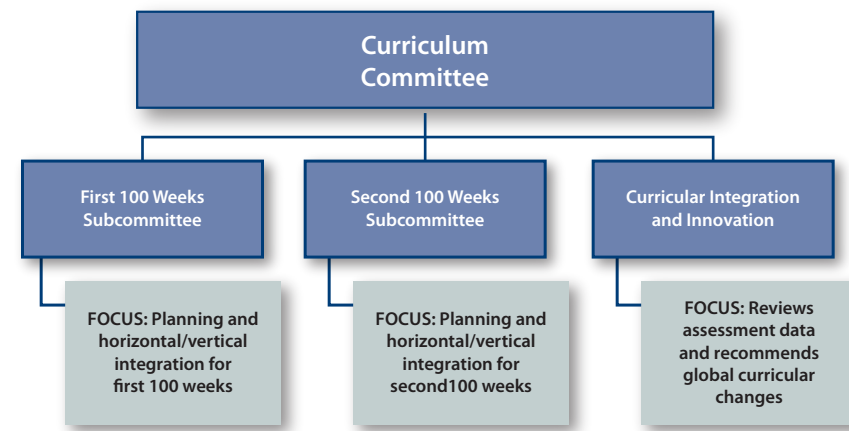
Curriculum Committee

First 100 Weeks Subcommittee

FOCUS: Planning and horizontal/vertical integration for first 100 weeks

Second 100 Weeks Subcommittee

FOCUS: Planning and horizontal/vertical integration for second100 weeks

Curricular Integration and Innovation

FOCUS: Reviews assessment data and recommends global curricular changes